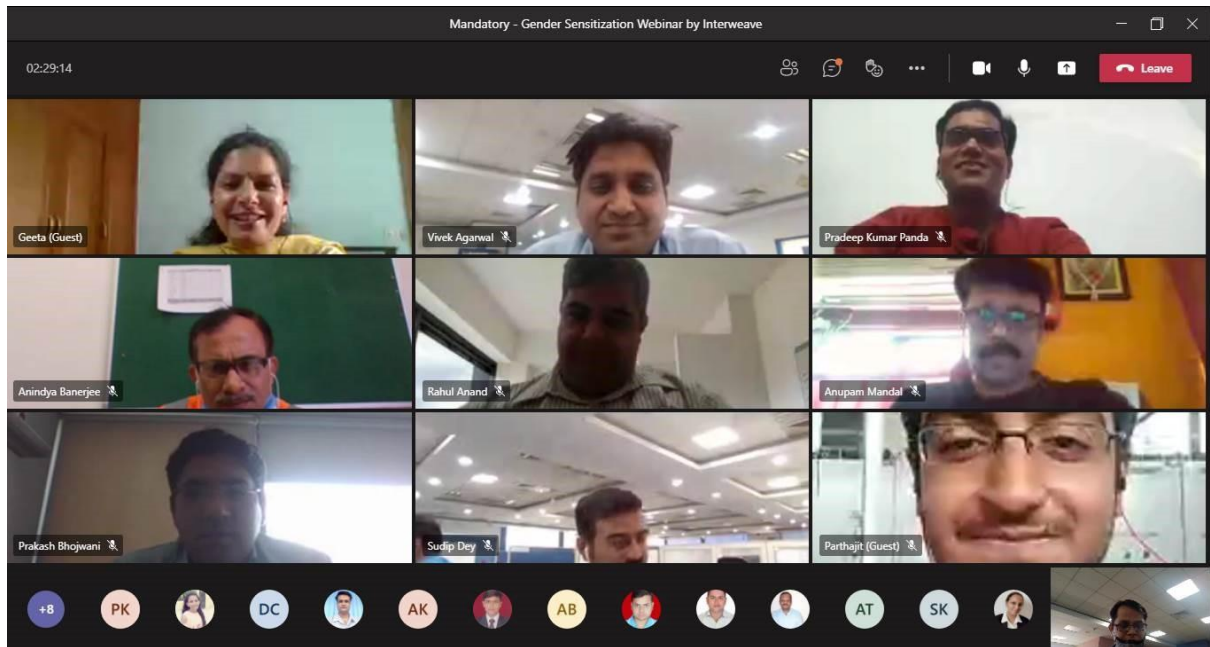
Mandatory - Gender Sensitization Webinar by Interweave

02:29:14

Leave

Geeta (Guest)

Vivek Agarwal

Pradeep Kumar Panda

Anindya Banerjee

Rahul Anand

Anupam Mandal

Prakash Bhojwani

Sudip Dey

Parthajit (Guest)

+8

PK

DC

AK

AB

AT

SK